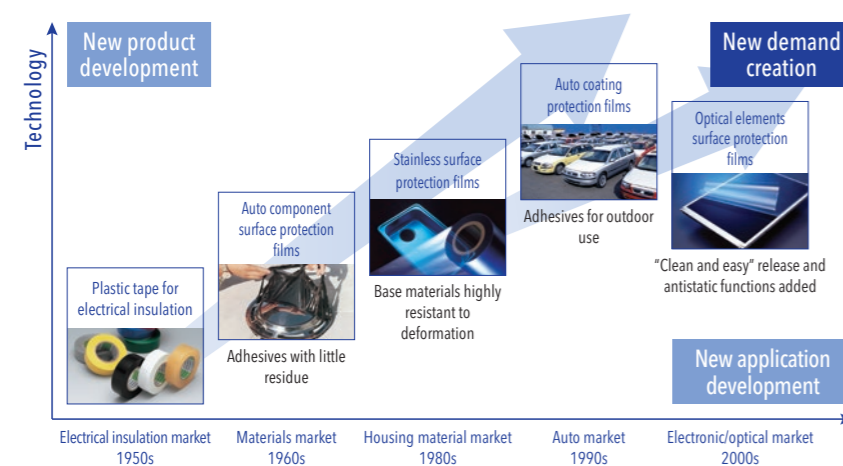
Technology

New product development

New demand creation

Plastic tape for electrical insulation

Auto component surface protection films

Adhesives with little residue

Stainless surface protection films

Base materials highly resistant to deformation

Auto coating protection films

Adhesives for outdoor use

Optical elements surface protection films

“Clean and easy” release and antistatic functions added

New application development

Electrical insulation market 1950s

Materials market 1960s

Housing material market 1980s

Auto market 1990s

Electronic/optical market 2000s